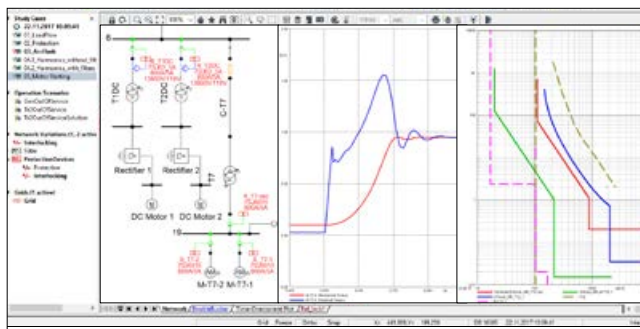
Study Case
01_LoadFlow
02_Protection
03_ArcFlash
04.1_Harmonics_without_filt
04.2_Harmonics_with_filters
05_Motor Starting

Operation Scenarios

Network Variations (1; 2 active)

Protection Devices
Protection
Interlocking

Grids (1 active)
Grid

T1DC
T2DC
C-T7
T7
Rectifier 1
Rectifier 2
DC Motor 1
DC Motor 2
M-T7-2
M-T7-1

Network
Grid
Snap